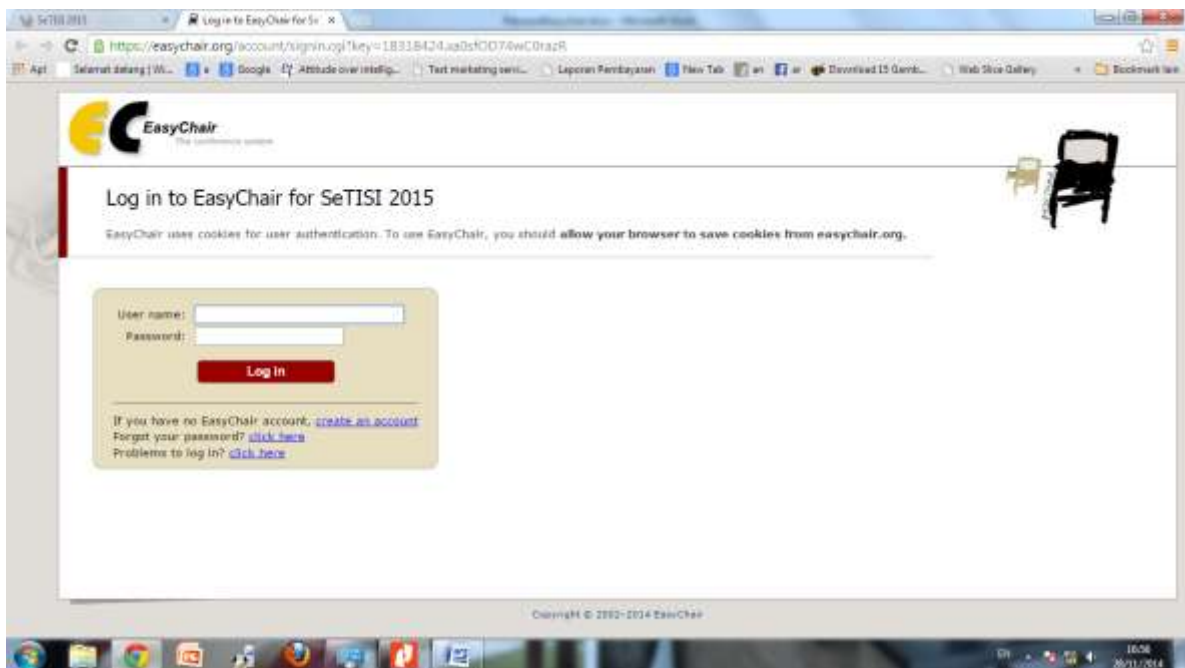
SeTISI 2015
Log in to EasyChair for Se ×
https://easychair.org/account/signin.cgi?key=18318424.aa0sfOD74wC0razR
Apl Selamat datang | W... Google Attitude over intellig... Text marketing servi... Laporan Pembayaran New Tab Download 15 Gamb... Web Slice Gallery Bookmark lain

EasyChair
The conference system

Log in to EasyChair for SeTISI 2015

EasyChair uses cookies for user authentication. To use EasyChair, you should **allow your browser to save cookies from easychair.org.**

User name:
Password:
Log in

If you have no EasyChair account, create an account
Forgot your password? click here
Problems to log in? click here

Copyright © 2002-2014 EasyChair

EN 10:56 20/11/2014